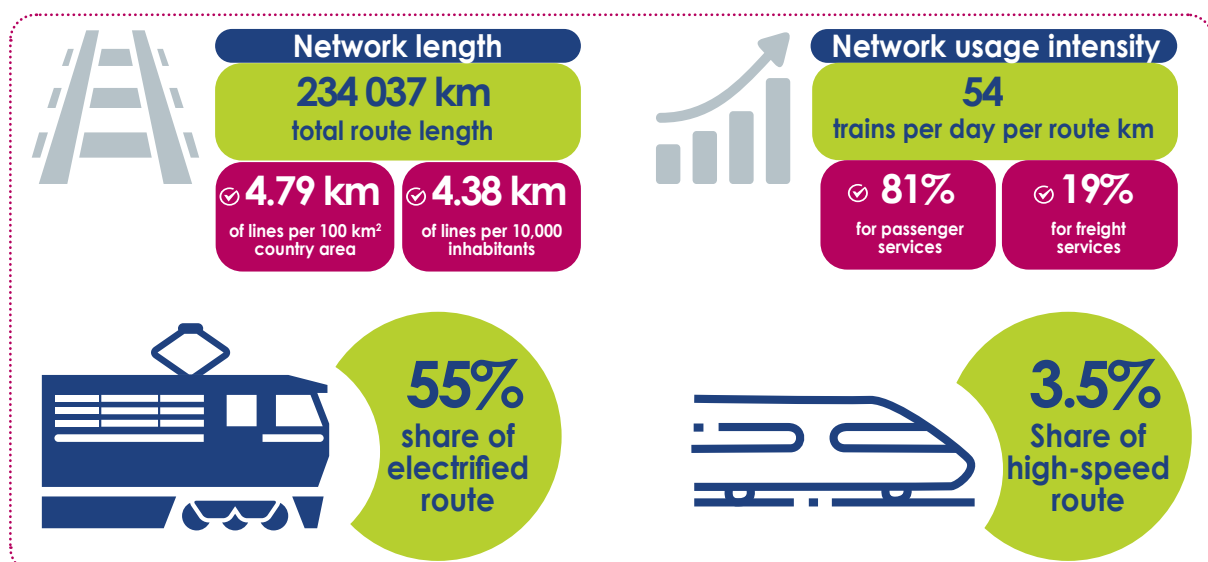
Network length

234 037 km
total route length

4.79 km
of lines per 100 km$^2$ country area

4.38 km
of lines per 10,000 inhabitants

Network usage intensity

54
trains per day per route km

81%
for passenger services

19%
for freight services

55%
share of electrified route

3.5%
Share of high-speed route